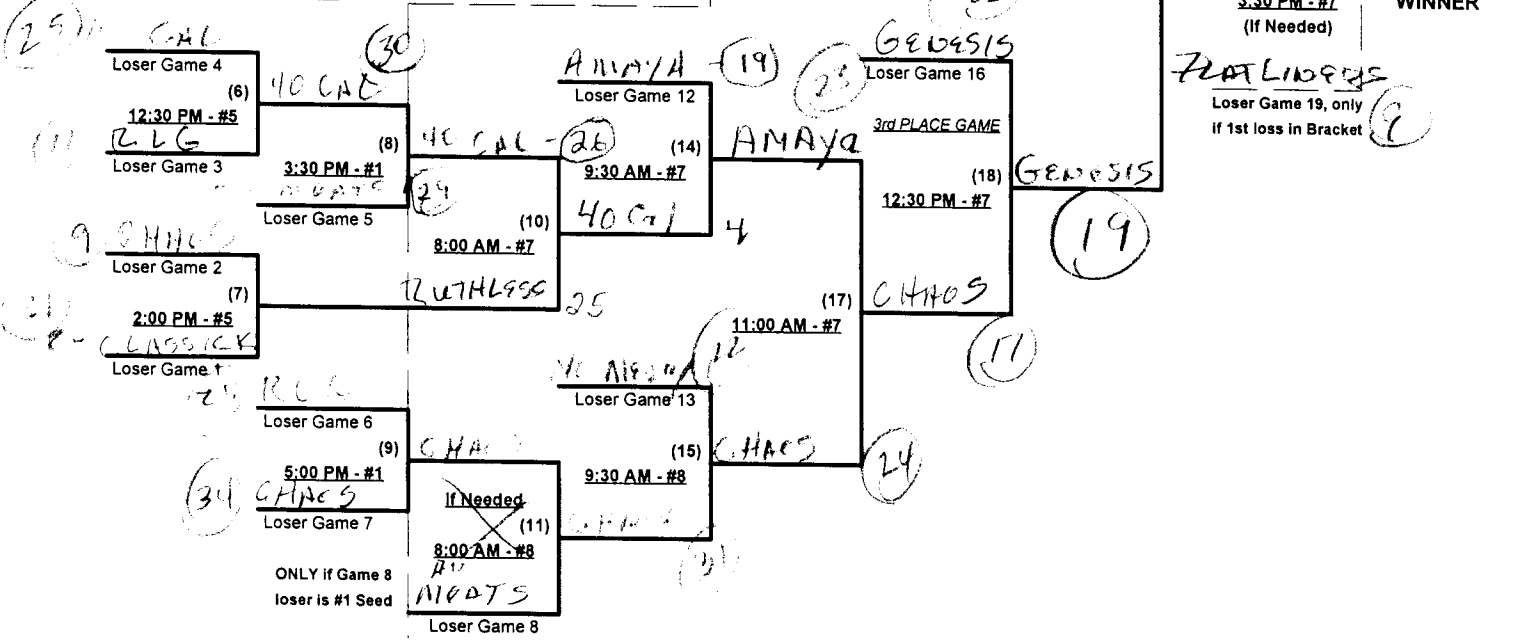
(25) CAL
Loser Game 4
(6)
12:30 PM - #5
(11) RLG
Loser Game 3

(30)
40 CAL
(8)
3:30 PM - #1
MEATS
(29)
Loser Game 5

9 CHAOS
Loser Game 2
(7)
2:00 PM - #5
(21) 8 - CLASSICK
Loser Game 1

40 CAL - (26)
(10)
8:00 AM - #7
RUTHLESS 25

AMAYA (19)
Loser Game 12
(14)
9:30 AM - #7
40 Cal 4

AMAYa

(23) GENESIS
Loser Game 16
3rd PLACE GAME
(18)
12:30 PM - #7
GENESIS
(19)

(17)
11:00 AM - #7
CHAOS
(17)

3:30 PM - #7
(If Needed)
WINNER
RUTHLESS
Loser Game 19, only if 1st loss in Bracket
(9)

25 RLG
Loser Game 6
(9)
5:00 PM - #1
(34) CHAOS
Loser Game 7

CHAOS
If Needed
(11)
8:00 AM - #8
AV MEATS
ONLY if Game 8 loser is #1 Seed
Loser Game 8

AV MEATS 12
Loser Game 13
(15)
9:30 AM - #8
CHAOS
CHAOS
(31)
(24)